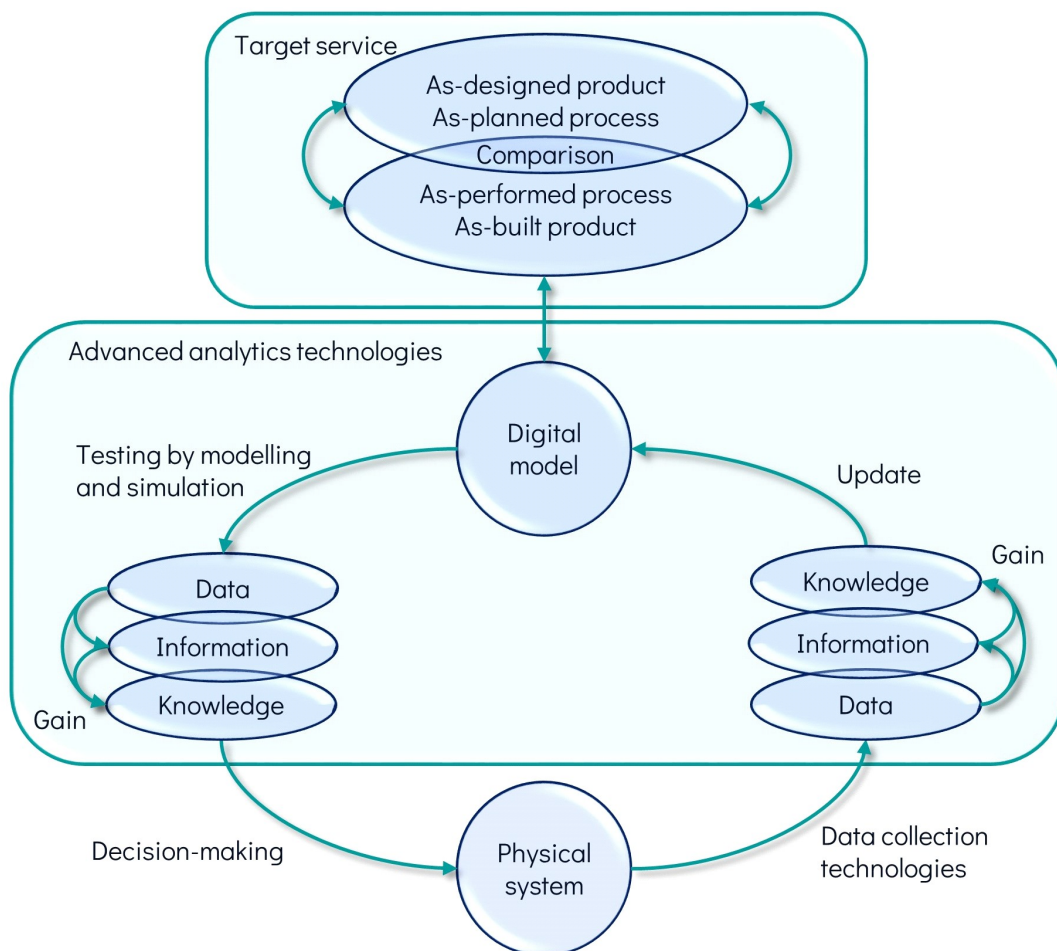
Target service

As-designed product
As-planned process

Comparison

As-performed process
As-built product

Advanced analytics technologies

Digital model

Testing by modelling and simulation

Update

Gain

Data

Information

Knowledge

Gain

Knowledge

Information

Data

Decision-making

Physical system

Data collection technologies